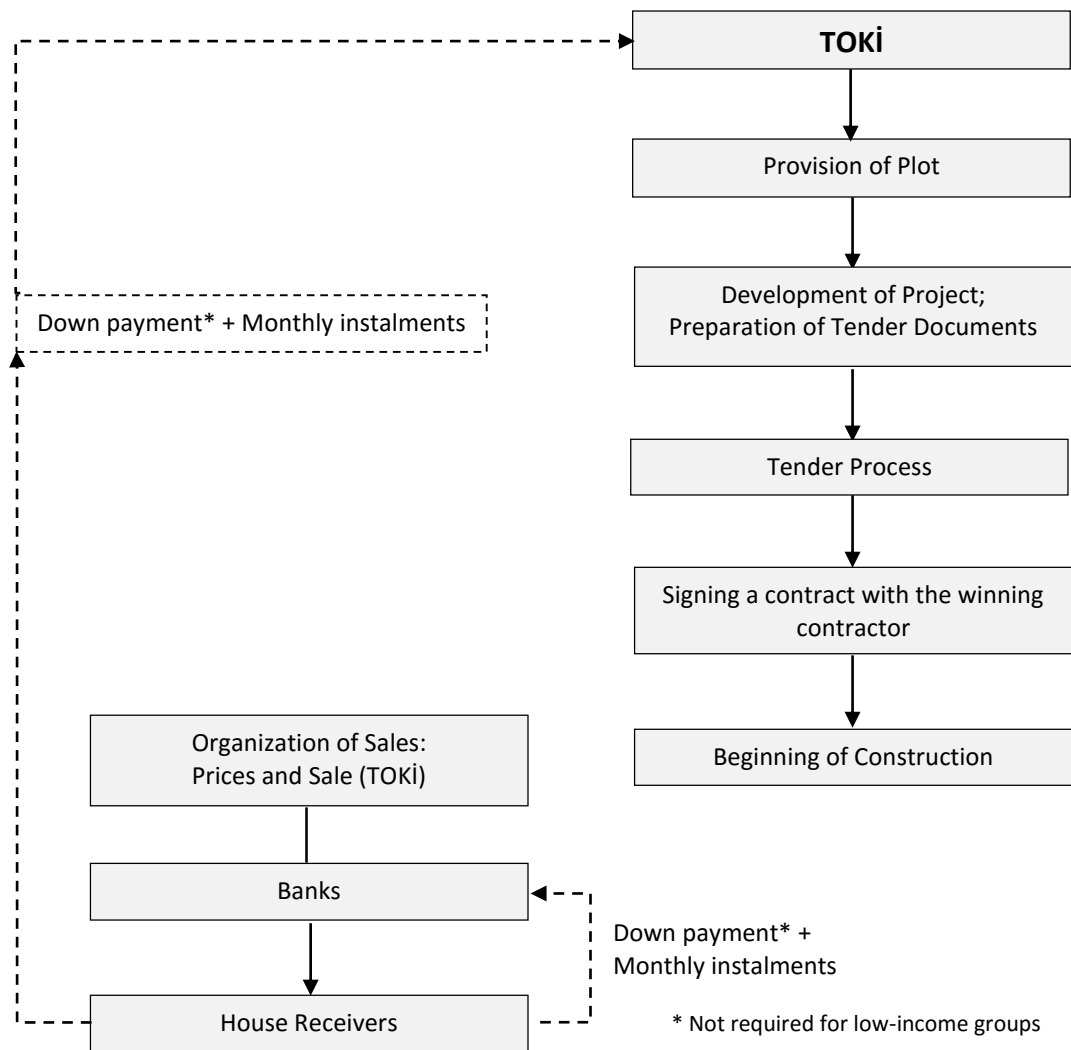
TOKİ

Provision of Plot

Development of Project; Preparation of Tender Documents

Tender Process

Signing a contract with the winning contractor

Beginning of Construction

Down payment* + Monthly instalments

Organization of Sales: Prices and Sale (TOKİ)

Banks

House Receivers

Down payment* + Monthly instalments

* Not required for low-income groups